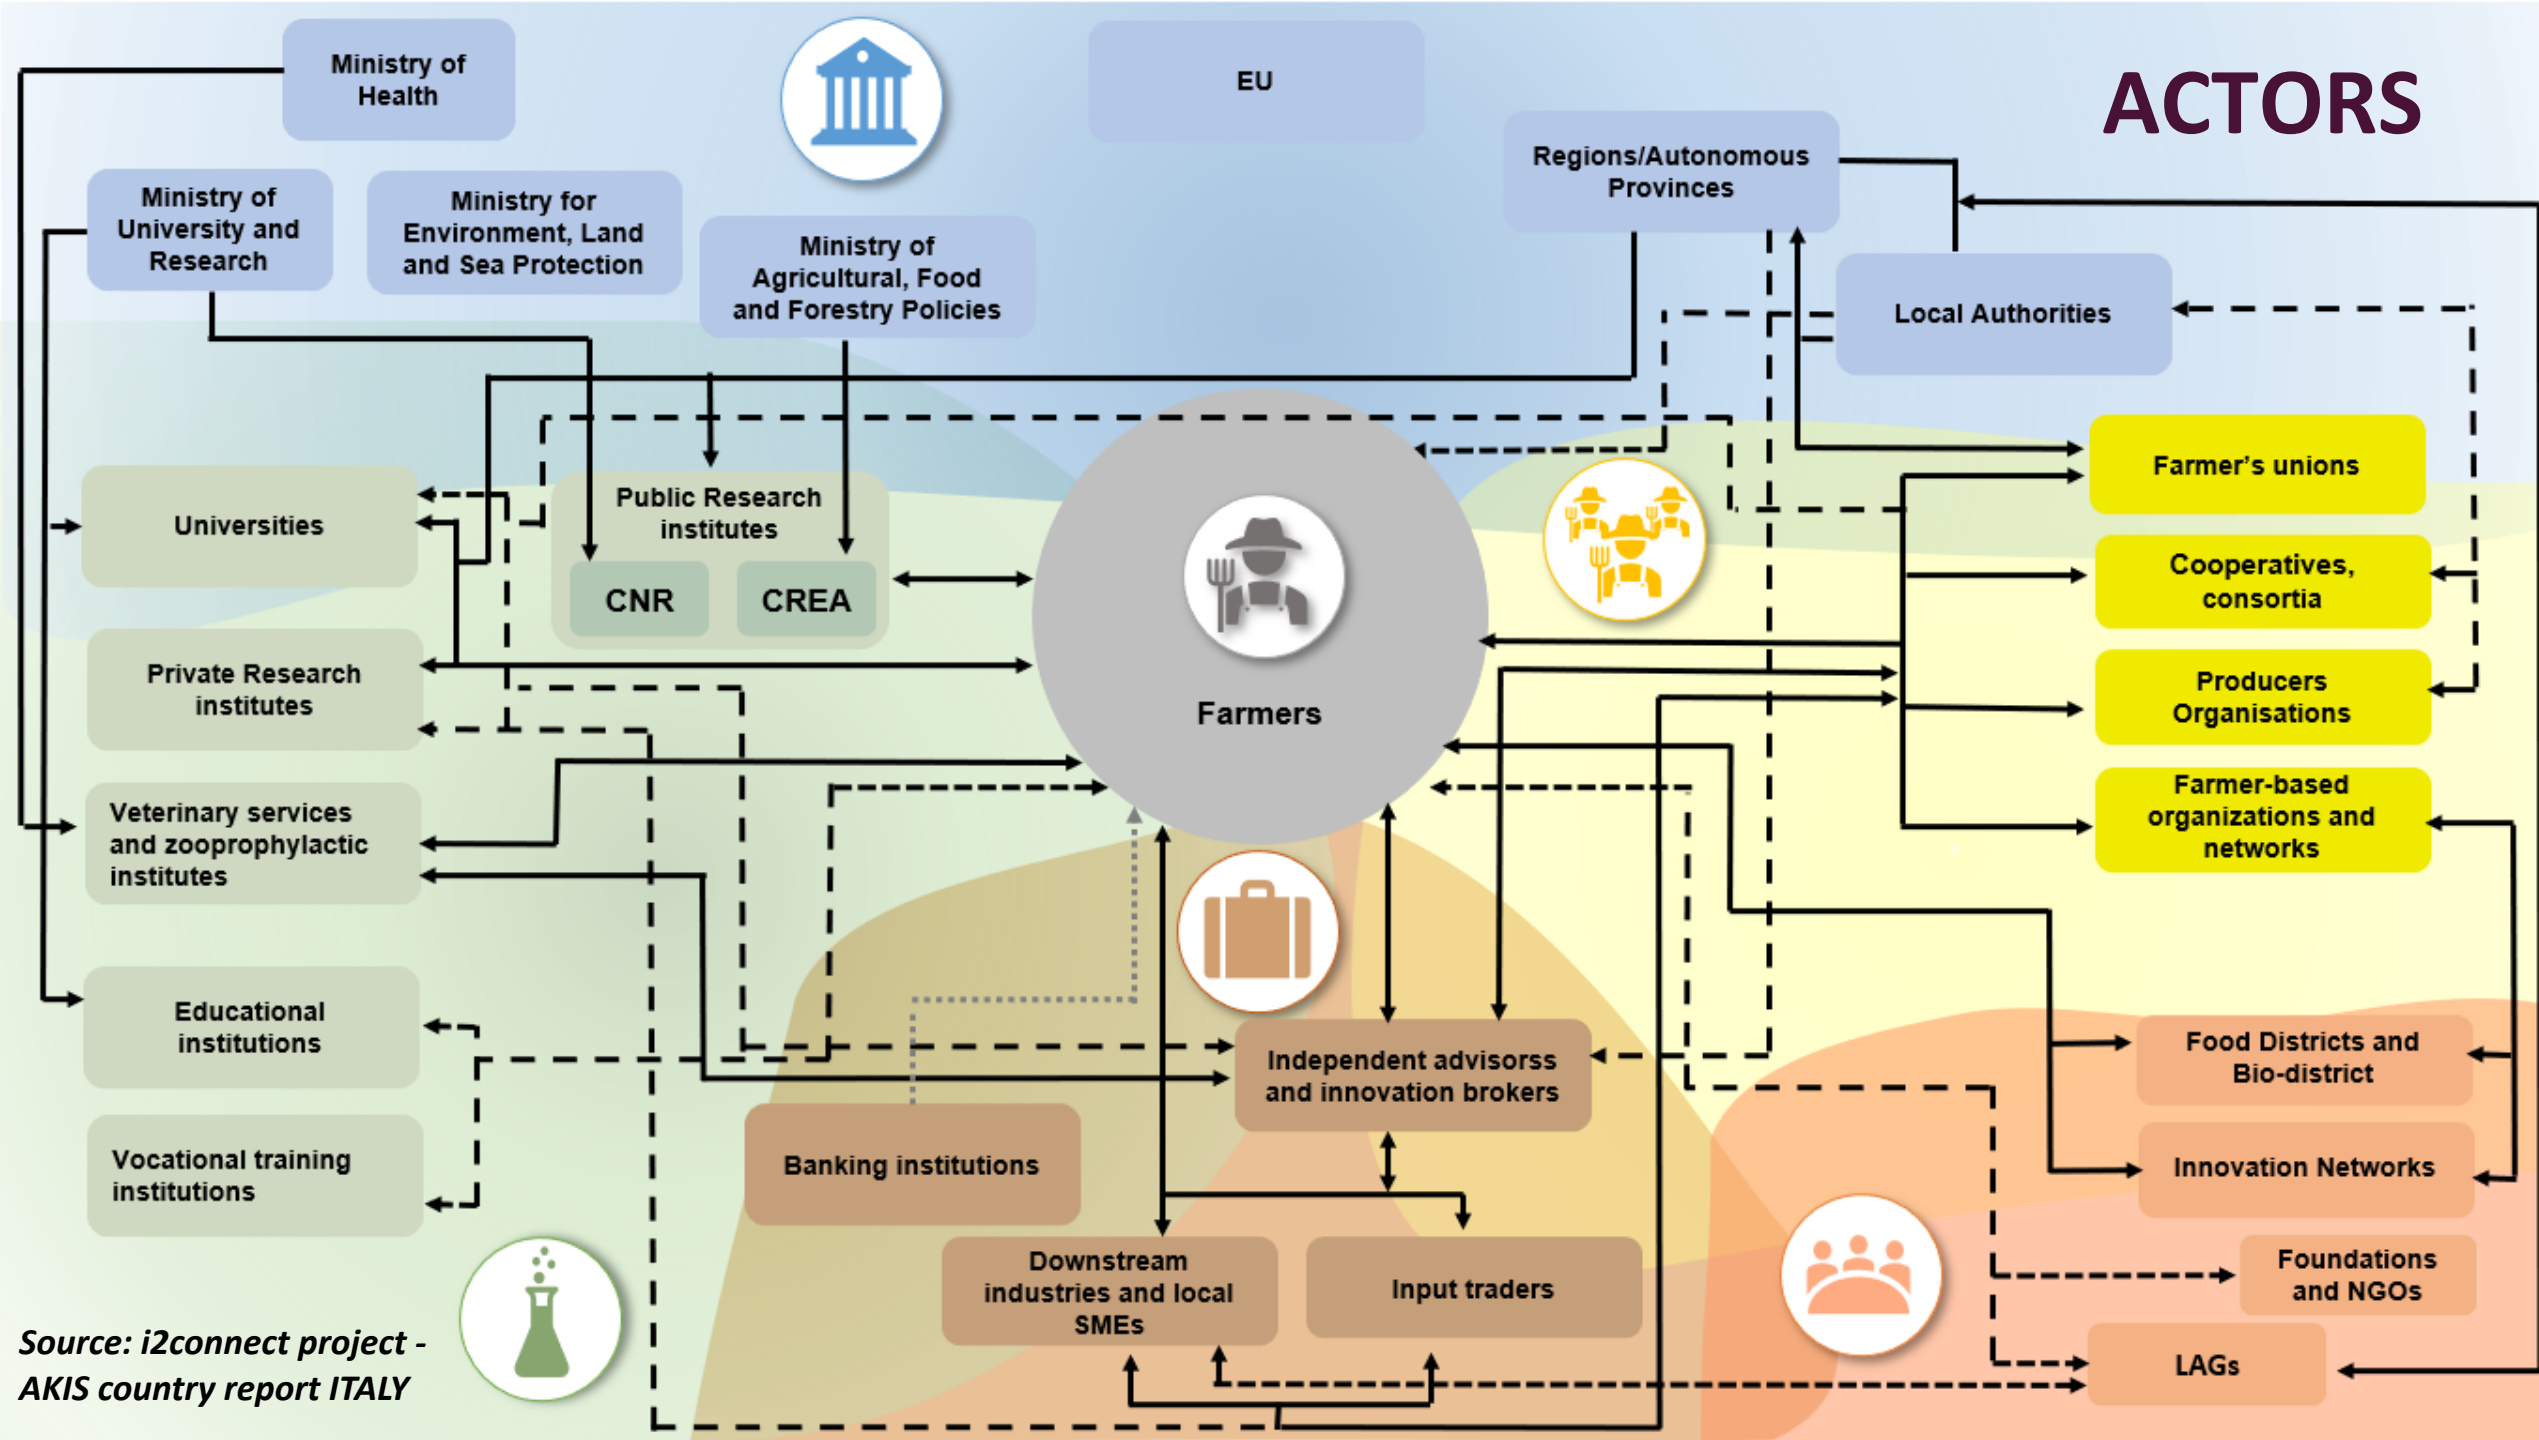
ACTORS

Ministry of Health

EU

Regions/Autonomous Provinces

Ministry of University and Research

Ministry for Environment, Land and Sea Protection

Ministry of Agricultural, Food and Forestry Policies

Local Authorities

Universities

Public Research institutes

CNR

CREA

Farmers

Farmer's unions

Cooperatives, consortia

Producers Organisations

Farmer-based organizations and networks

Private Research institutes

Veterinary services and zooprophylactic institutes

Educational institutions

Vocational training institutions

Banking institutions

Independent advisorss and innovation brokers

Downstream industries and local SMEs

Input traders

Food Districts and Bio-district

Innovation Networks

Foundations and NGOs

LAGs

Source: i2connect project - AKIS country report ITALY